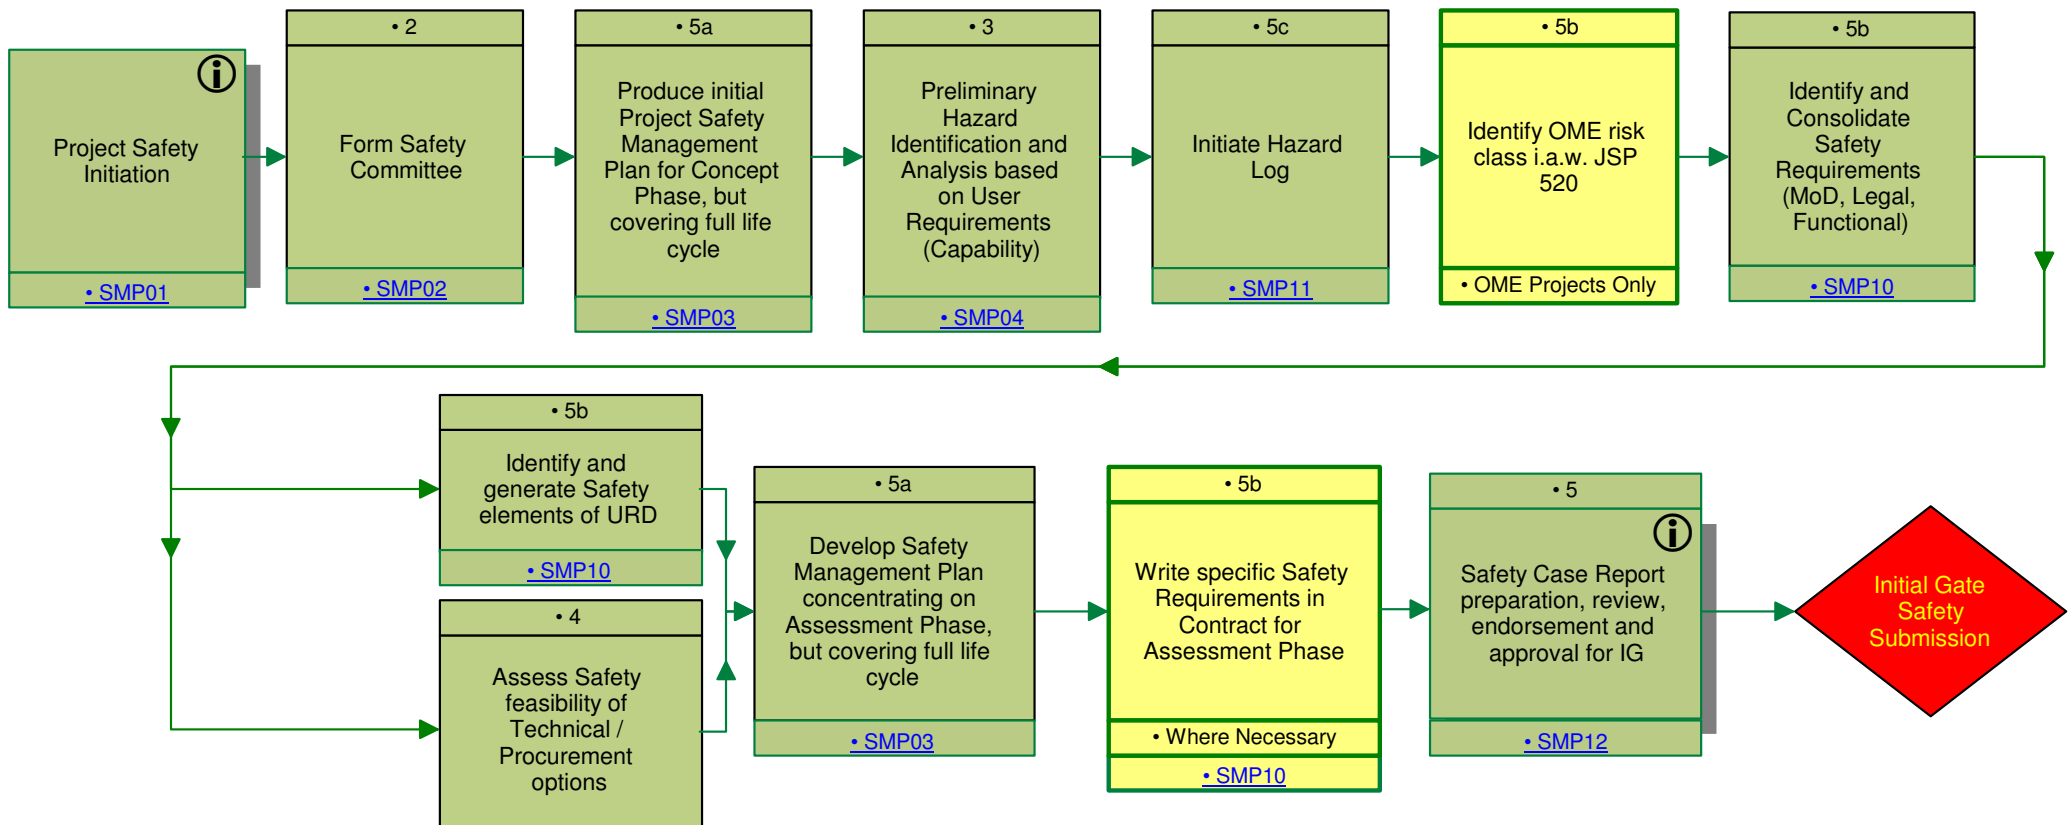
Project Safety Initiation

• SMP01

• 2

Form Safety Committee

• SMP02

• 5a

Produce initial Project Safety Management Plan for Concept Phase, but covering full life cycle

• SMP03

• 3

Preliminary Hazard Identification and Analysis based on User Requirements (Capability)

• SMP04

• 5c

Initiate Hazard Log

• SMP11

• 5b

Identify OME risk class i.a.w. JSP 520

• OME Projects Only

• 5b

Identify and Consolidate Safety Requirements (MoD, Legal, Functional)

• SMP10

• 5b

Identify and generate Safety elements of URD

• SMP10

• 4

Assess Safety feasibility of Technical / Procurement options

• 5a

Develop Safety Management Plan concentrating on Assessment Phase, but covering full life cycle

• SMP03

• 5b

Write specific Safety Requirements in Contract for Assessment Phase

• Where Necessary

• SMP10

• 5

Safety Case Report preparation, review, endorsement and approval for IG

• SMP12

Initial Gate Safety Submission